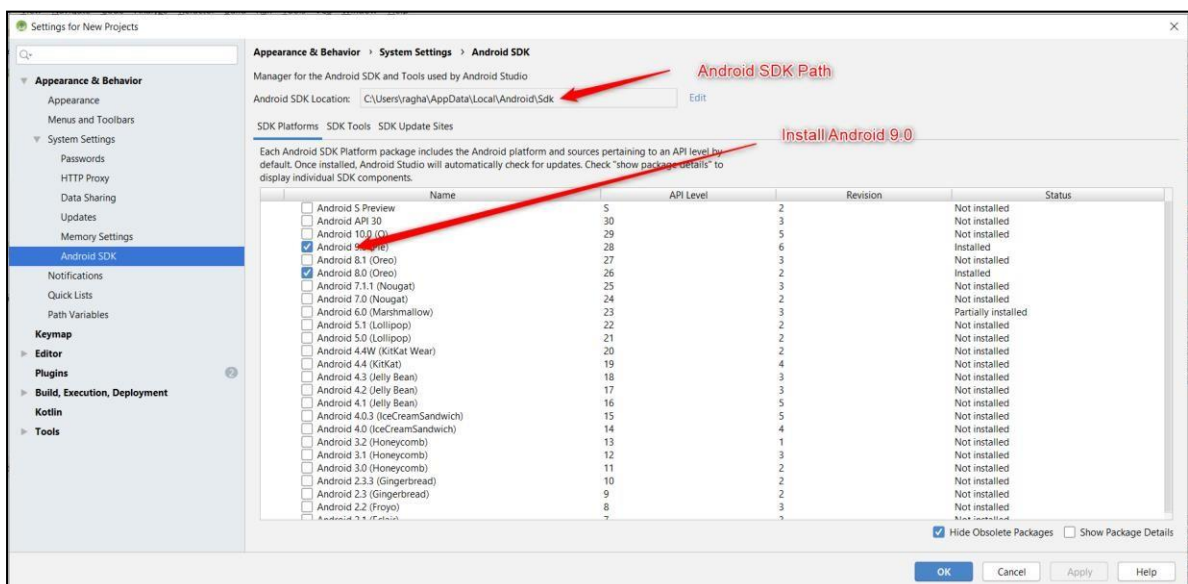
Settings for New Projects

Q-

Appearance & Behavior
Appearance
Menus and Toolbars
System Settings
Passwords
HTTP Proxy
Data Sharing
Updates
Memory Settings
Android SDK
Notifications
Quick Lists
Path Variables
Keymap
Editor
Plugins
Build, Execution, Deployment
Kotlin
Tools

Appearance & Behavior › System Settings › Android SDK

Manager for the Android SDK and Tools used by Android Studio

Android SDK Location: C:\Users\ragha\AppData\Local\Android\Sdk Edit

Android SDK Path

SDK Platforms SDK Tools SDK Update Sites

Install Android 9.0

Each Android SDK Platform package includes the Android platform and sources pertaining to an API level by default. Once installed, Android Studio will automatically check for updates. Check "show package details" to display individual SDK components.

| Name | API Level | Revision | Status |
|---|---|---|---|
| Android S Preview | S | 2 | Not installed |
| Android API 30 | 30 | 3 | Not installed |
| Android 10.0 (Q) | 29 | 5 | Not installed |
| Android 9.0 (Pie) | 28 | 6 | Installed |
| Android 8.1 (Oreo) | 27 | 3 | Not installed |
| Android 8.0 (Oreo) | 26 | 2 | Installed |
| Android 7.1.1 (Nougat) | 25 | 3 | Not installed |
| Android 7.0 (Nougat) | 24 | 2 | Not installed |
| Android 6.0 (Marshmallow) | 23 | 3 | Partially installed |
| Android 5.1 (Lollipop) | 22 | 2 | Not installed |
| Android 5.0 (Lollipop) | 21 | 2 | Not installed |
| Android 4.4W (KitKat Wear) | 20 | 2 | Not installed |
| Android 4.4 (KitKat) | 19 | 4 | Not installed |
| Android 4.3 (Jelly Bean) | 18 | 3 | Not installed |
| Android 4.2 (Jelly Bean) | 17 | 3 | Not installed |
| Android 4.1 (Jelly Bean) | 16 | 5 | Not installed |
| Android 4.0.3 (IceCreamSandwich) | 15 | 5 | Not installed |
| Android 4.0 (IceCreamSandwich) | 14 | 4 | Not installed |
| Android 3.2 (Honeycomb) | 13 | 1 | Not installed |
| Android 3.1 (Honeycomb) | 12 | 3 | Not installed |
| Android 3.0 (Honeycomb) | 11 | 2 | Not installed |
| Android 2.3.3 (Gingerbread) | 10 | 2 | Not installed |
| Android 2.3 (Gingerbread) | 9 | 2 | Not installed |
| Android 2.2 (Froyo) | 8 | 3 | Not installed |
| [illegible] | 7 | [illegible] | Not installed |

Hide Obsolete Packages Show Package Details

OK Cancel Apply Help